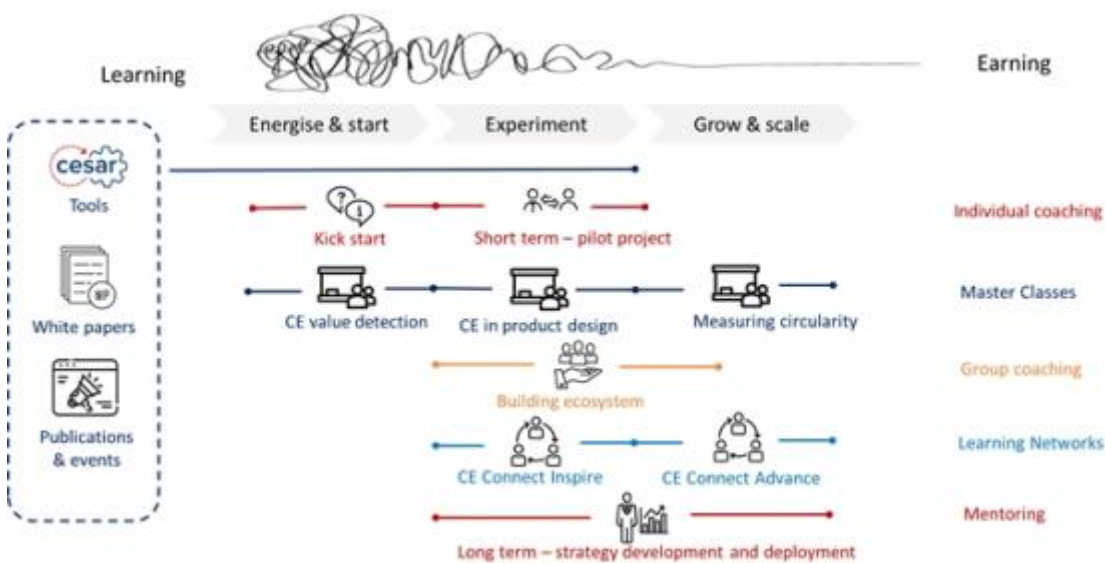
Learning

Earning

Energise & start

Experiment

Grow & scale

cesar

Tools

White papers

Publications & events

Kick start

Short term – pilot project

Individual coaching

CE value detection

CE in product design

Measuring circularity

Master Classes

Building ecosystem

Group coaching

CE Connect Inspire

CE Connect Advance

Learning Networks

Long term – strategy development and deployment

Mentoring